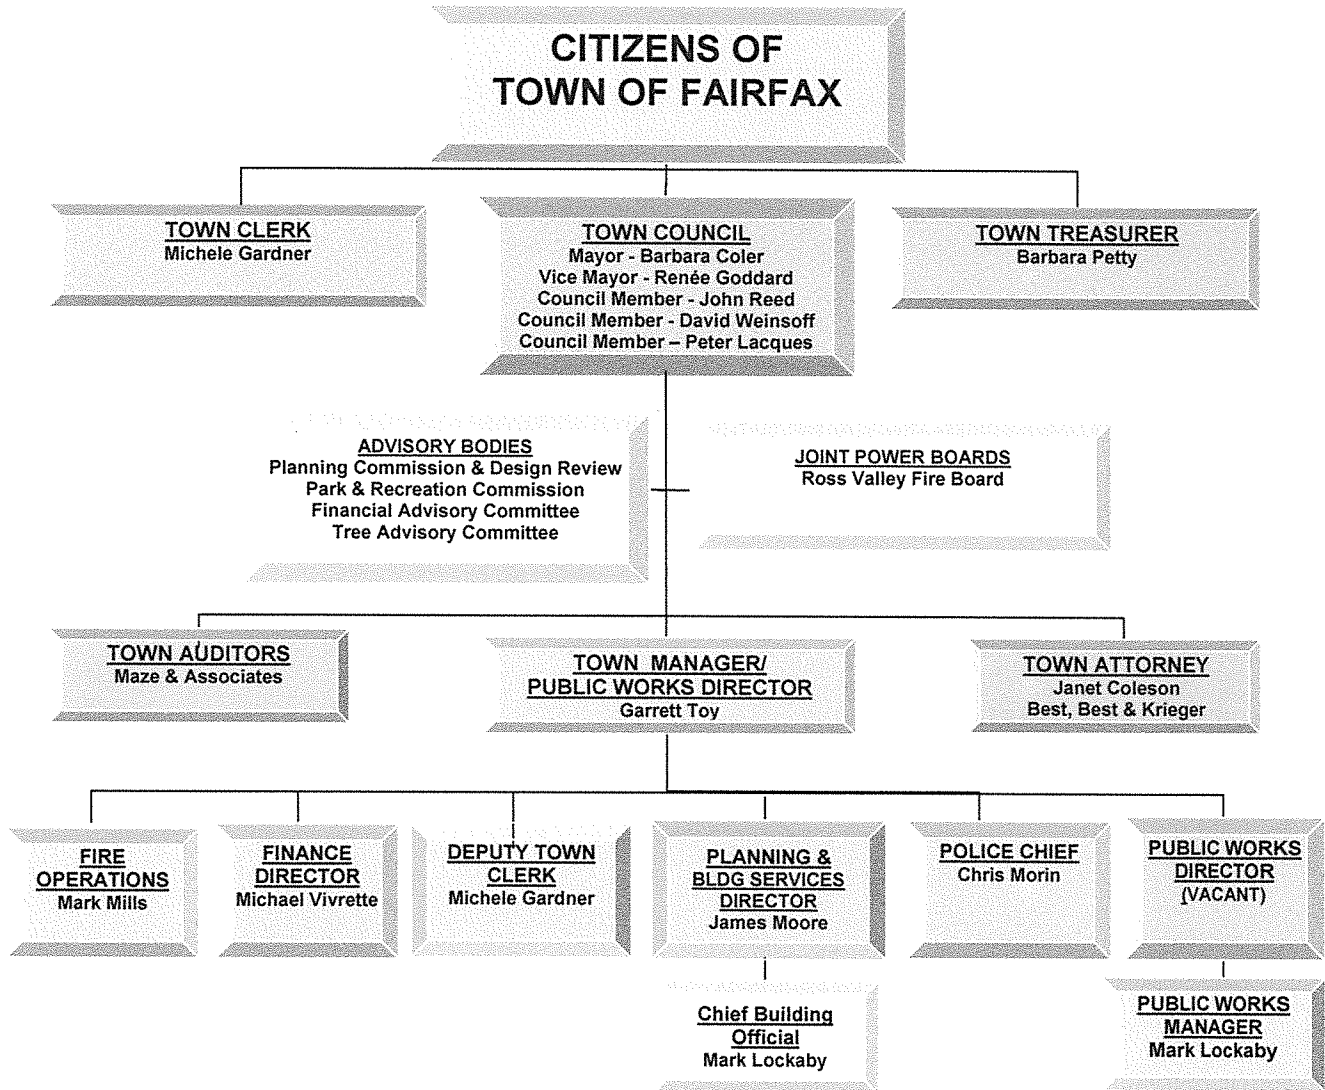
CITIZENS OF
TOWN OF FAIRFAX

TOWN CLERK
Michele Gardner

TOWN COUNCIL
Mayor - Barbara Coler
Vice Mayor - Renée Goddard
Council Member - John Reed
Council Member - David Weinsoff
Council Member – Peter Lacques

TOWN TREASURER
Barbara Petty

ADVISORY BODIES
Planning Commission & Design Review
Park & Recreation Commission
Financial Advisory Committee
Tree Advisory Committee

JOINT POWER BOARDS
Ross Valley Fire Board

TOWN AUDITORS
Maze & Associates

TOWN MANAGER/
PUBLIC WORKS DIRECTOR
Garrett Toy

TOWN ATTORNEY
Janet Coleson
Best, Best & Krieger

FIRE
OPERATIONS
Mark Mills

FINANCE
DIRECTOR
Michael Vivrette

DEPUTY TOWN
CLERK
Michele Gardner

PLANNING &
BLDG SERVICES
DIRECTOR
James Moore

POLICE CHIEF
Chris Morin

PUBLIC WORKS
DIRECTOR
(VACANT)

Chief Building
Official
Mark Lockaby

PUBLIC WORKS
MANAGER
Mark Lockaby